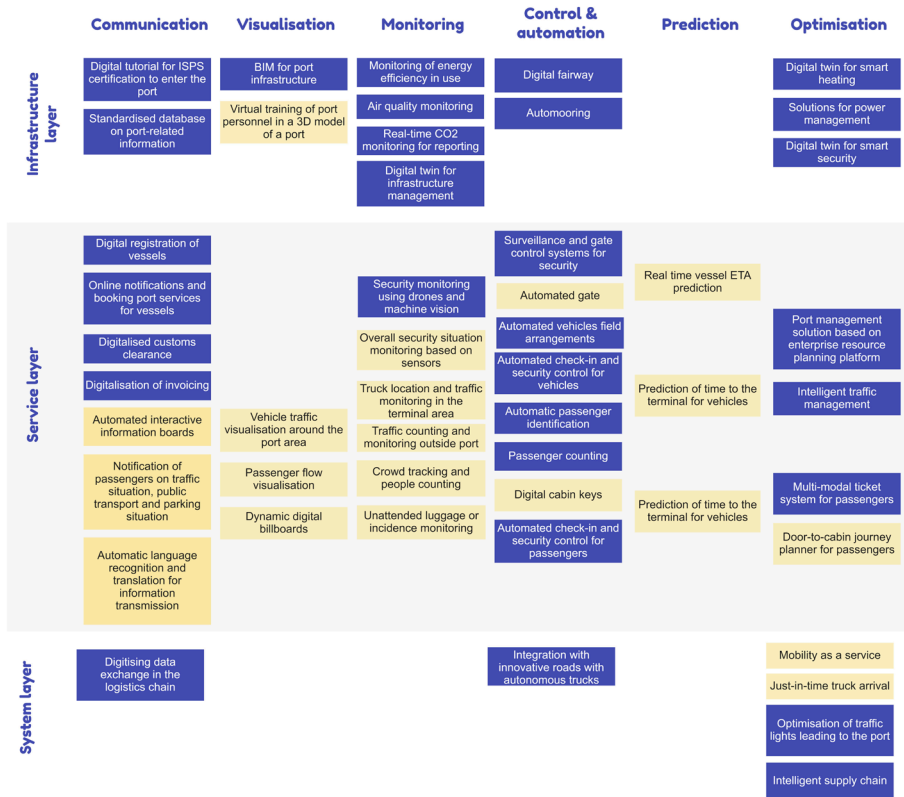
Communication

Visualisation

Monitoring

Control & automation

Prediction

Optimisation

Infrastructure layer

Digital tutorial for ISPS certification to enter the port

Standardised database on port-related information

BIM for port infrastructure

Virtual training of port personnel in a 3D model of a port

Monitoring of energy efficiency in use

Air quality monitoring

Real-time CO2 monitoring for reporting

Digital twin for infrastructure management

Digital fairway

Automooring

Digital twin for smart heating

Solutions for power management

Digital twin for smart security

Service layer

Digital registration of vessels

Online notifications and booking port services for vessels

Digitalised customs clearance

Digitalisation of invoicing

Automated interactive information boards

Notification of passengers on traffic situation, public transport and parking situation

Automatic language recognition and translation for information transmission

Vehicle traffic visualisation around the port area

Passenger flow visualisation

Dynamic digital billboards

Security monitoring using drones and machine vision

Overall security situation monitoring based on sensors

Truck location and traffic monitoring in the terminal area

Traffic counting and monitoring outside port

Crowd tracking and people counting

Unattended luggage or incidence monitoring

Surveillance and gate control systems for security

Automated gate

Automated vehicles field arrangements

Automated check-in and security control for vehicles

Automatic passenger identification

Passenger counting

Digital cabin keys

Automated check-in and security control for passengers

Real time vessel ETA prediction

Prediction of time to the terminal for vehicles

Prediction of time to the terminal for vehicles

Port management solution based on enterprise resource planning platform

Intelligent traffic management

Multi-modal ticket system for passengers

Door-to-cabin journey planner for passengers

System layer

Digitising data exchange in the logistics chain

Integration with innovative roads with autonomous trucks

Mobility as a service

Just-in-time truck arrival

Optimisation of traffic lights leading to the port

Intelligent supply chain